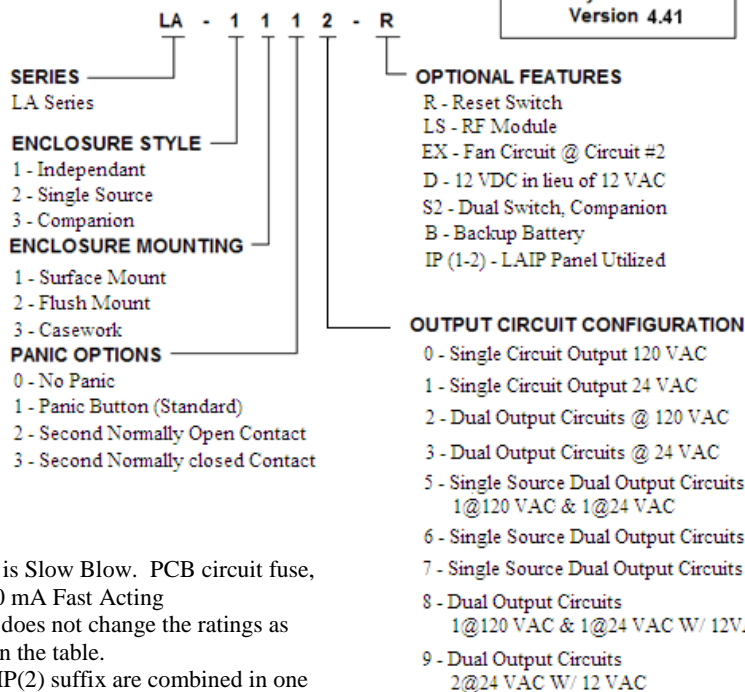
Version 4.41

LA - 1 1 1 2 - R

SERIES
LA Series

ENCLOSURE STYLE
1 - Independant
2 - Single Source
3 - Companion

ENCLOSURE MOUNTING
1 - Surface Mount
2 - Flush Mount
3 - Casework

PANIC OPTIONS
0 - No Panic
1 - Panic Button (Standard)
2 - Second Normally Open Contact
3 - Second Normally closed Contact

OPTIONAL FEATURES
R - Reset Switch
LS - RF Module
EX - Fan Circuit @ Circuit #2
D - 12 VDC in lieu of 12 VAC
S2 - Dual Switch, Companion
B - Backup Battery
IP (1-2) - LAIP Panel Utilized

OUTPUT CIRCUIT CONFIGURATION
0 - Single Circuit Output 120 VAC
1 - Single Circuit Output 24 VAC
2 - Dual Output Circuits @ 120 VAC
3 - Dual Output Circuits @ 24 VAC
5 - Single Source Dual Output Circuits 1@120 VAC & 1@24 VAC
6 - Single Source Dual Output Circuits
7 - Single Source Dual Output Circuits
8 - Dual Output Circuits 1@120 VAC & 1@24 VAC W/ 12V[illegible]
9 - Dual Output Circuits 2@24 VAC W/ 12 VAC

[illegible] is Slow Blow. PCB circuit fuse, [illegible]0 mA Fast Acting
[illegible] does not change the ratings as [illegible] n the table.
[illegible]IP(2) suffix are combined in one